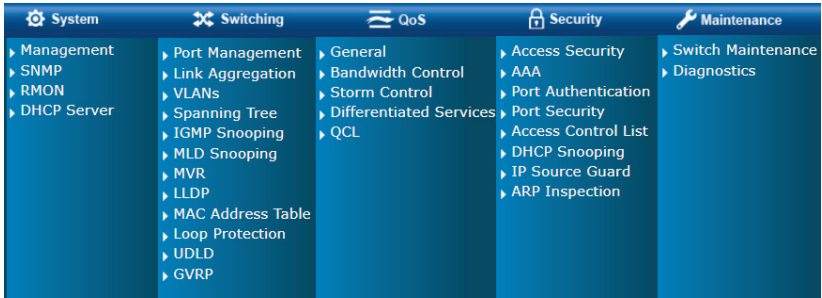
System

Management
SNMP
RMON
DHCP Server

Switching

Port Management
Link Aggregation
VLANs
Spanning Tree
IGMP Snooping
MLD Snooping
MVR
LLDP
MAC Address Table
Loop Protection
UDLD
GVRP

QoS

General
Bandwidth Control
Storm Control
Differentiated Services
QCL

Security

Access Security
AAA
Port Authentication
Port Security
Access Control List
DHCP Snooping
IP Source Guard
ARP Inspection

Maintenance

Switch Maintenance
Diagnostics